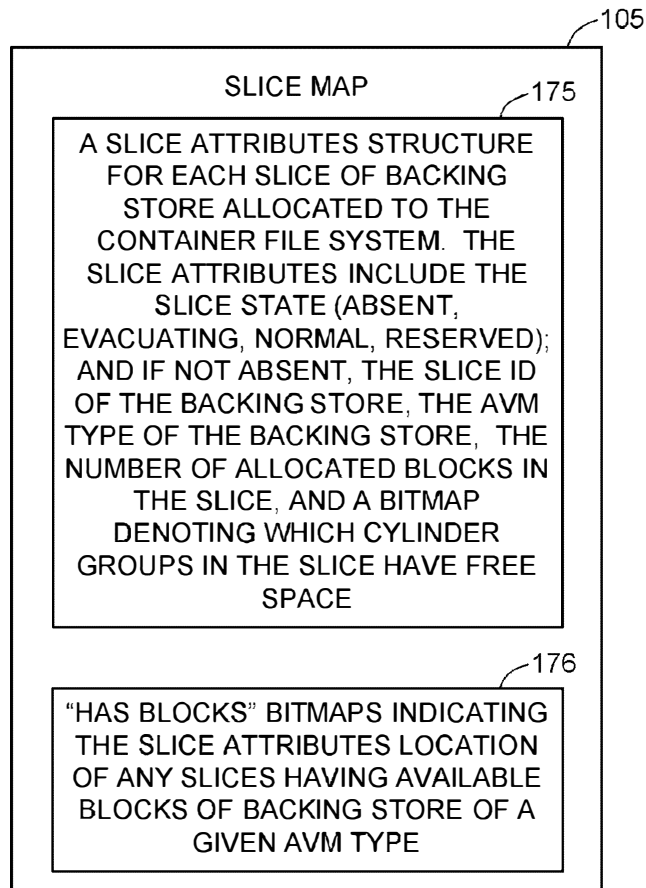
105

SLICE MAP

175

A SLICE ATTRIBUTES STRUCTURE FOR EACH SLICE OF BACKING STORE ALLOCATED TO THE CONTAINER FILE SYSTEM. THE SLICE ATTRIBUTES INCLUDE THE SLICE STATE (ABSENT, EVACUATING, NORMAL, RESERVED); AND IF NOT ABSENT, THE SLICE ID OF THE BACKING STORE, THE AVM TYPE OF THE BACKING STORE, THE NUMBER OF ALLOCATED BLOCKS IN THE SLICE, AND A BITMAP DENOTING WHICH CYLINDER GROUPS IN THE SLICE HAVE FREE SPACE

176

"HAS BLOCKS" BITMAPS INDICATING THE SLICE ATTRIBUTES LOCATION OF ANY SLICES HAVING AVAILABLE BLOCKS OF BACKING STORE OF A GIVEN AVM TYPE